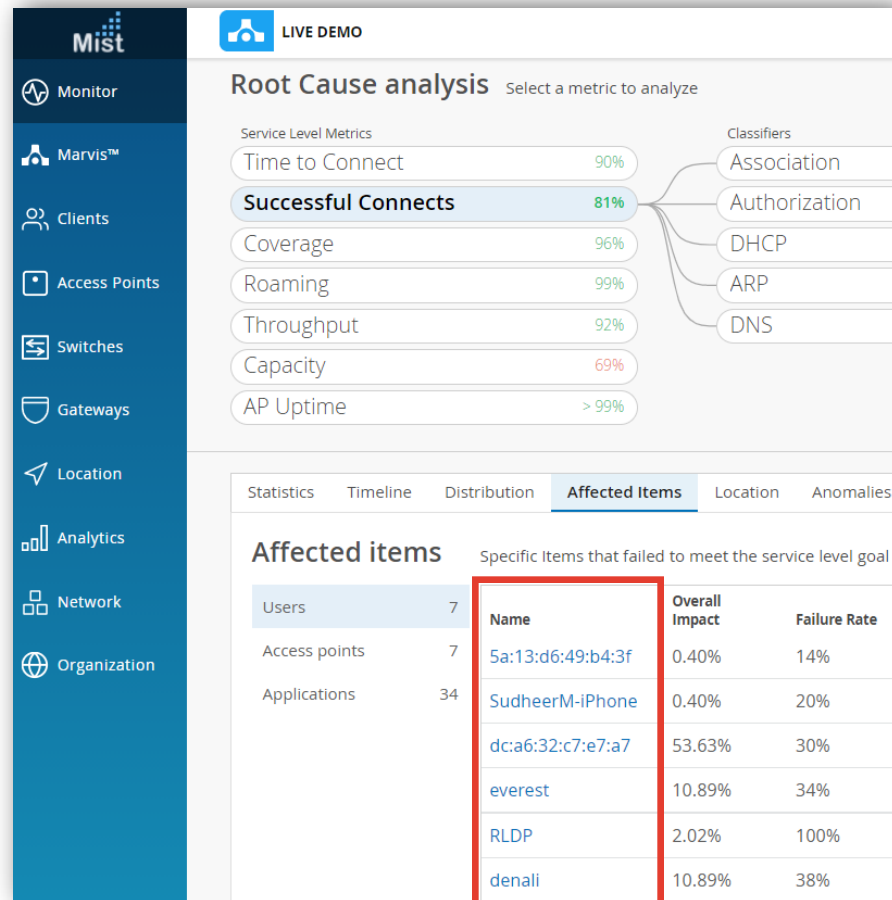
Mist

Monitor
Marvis™
Clients
Access Points
Switches
Gateways
Location
Analytics
Network
Organization

LIVE DEMO

Root Cause analysis Select a metric to analyze

Service Level Metrics

Time to Connect 90%
Successful Connects 81%
Coverage 96%
Roaming 99%
Throughput 92%
Capacity 69%
AP Uptime > 99%

Classifiers

Association
Authorization
DHCP
ARP
DNS

Statistics Timeline Distribution Affected Items Location Anomalies

Affected items Specific Items that failed to meet the service level goal

Users 7
Access points 7
Applications 34

| Name | Overall Impact | Failure Rate |
|---|---|---|
| 5a:13:d6:49:b4:3f | 0.40% | 14% |
| SudheerM-iPhone | 0.40% | 20% |
| dc:a6:32:c7:e7:a7 | 53.63% | 30% |
| everest | 10.89% | 34% |
| RLDP | 2.02% | 100% |
| denali | 10.89% | 38% |